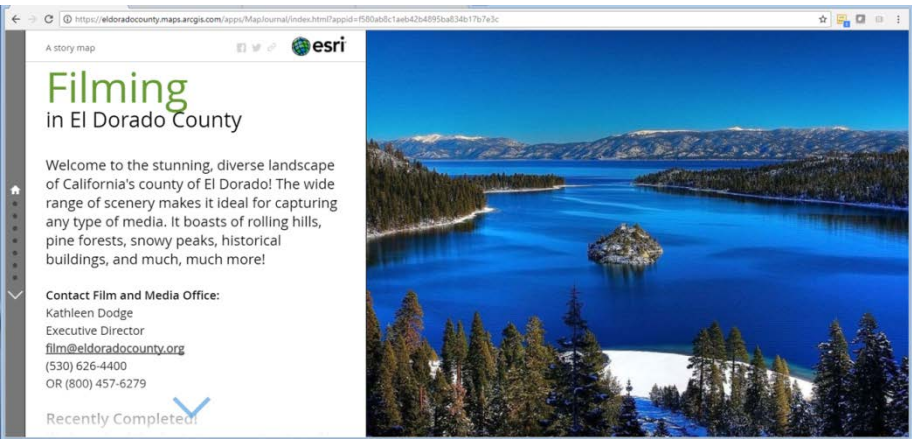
https://eldoradocounty.maps.arcgis.com/apps/MapJournal/index.html?appid=f580ab8c1aeb42b4895ba834b17b7e3c

A story map

esri

Filming
in El Dorado County

Welcome to the stunning, diverse landscape of California's county of El Dorado! The wide range of scenery makes it ideal for capturing any type of media. It boasts of rolling hills, pine forests, snowy peaks, historical buildings, and much, much more!

Contact Film and Media Office:
Kathleen Dodge
Executive Director
film@eldoradocounty.org
(530) 626-4400
OR (800) 457-6279

Recently Completed!